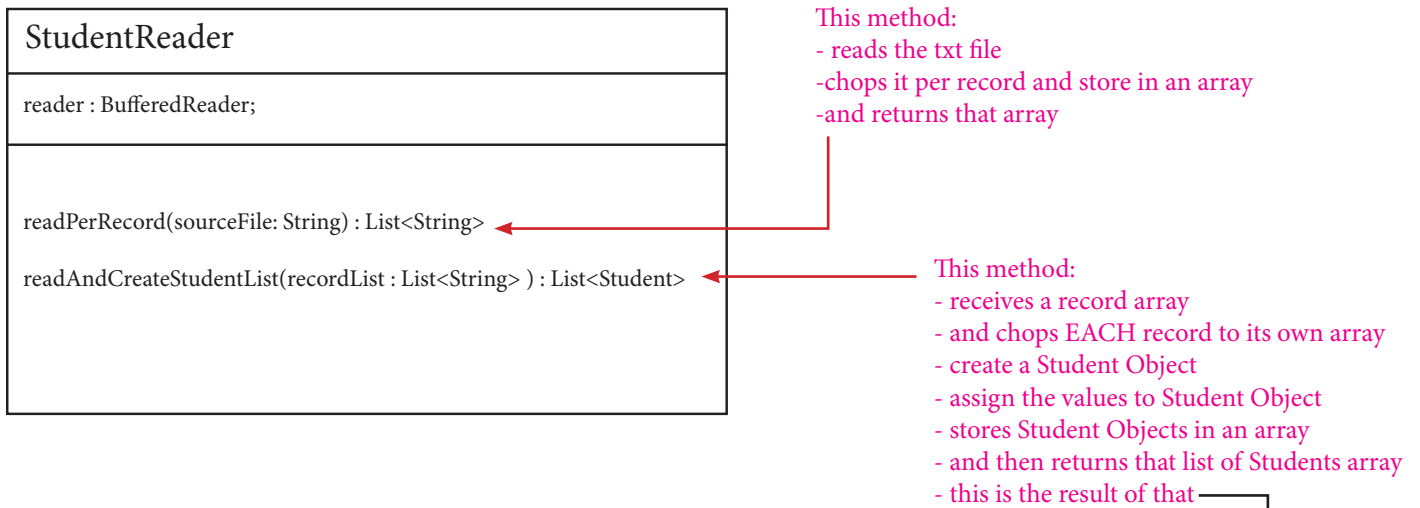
StudentReader

reader : BufferedReader;

readPerRecord(sourceFile: String) : List<String>

readAndCreateStudentList(recordList : List<String> ) : List<Student>

This method:
- reads the txt file
-chops it per record and store in an array
-and returns that array

This method:
- receives a record array
- and chops EACH record to its own array
- create a Student Object
- assign the values to Student Object
- stores Student Objects in an array
- and then returns that list of Students array
- this is the result of that